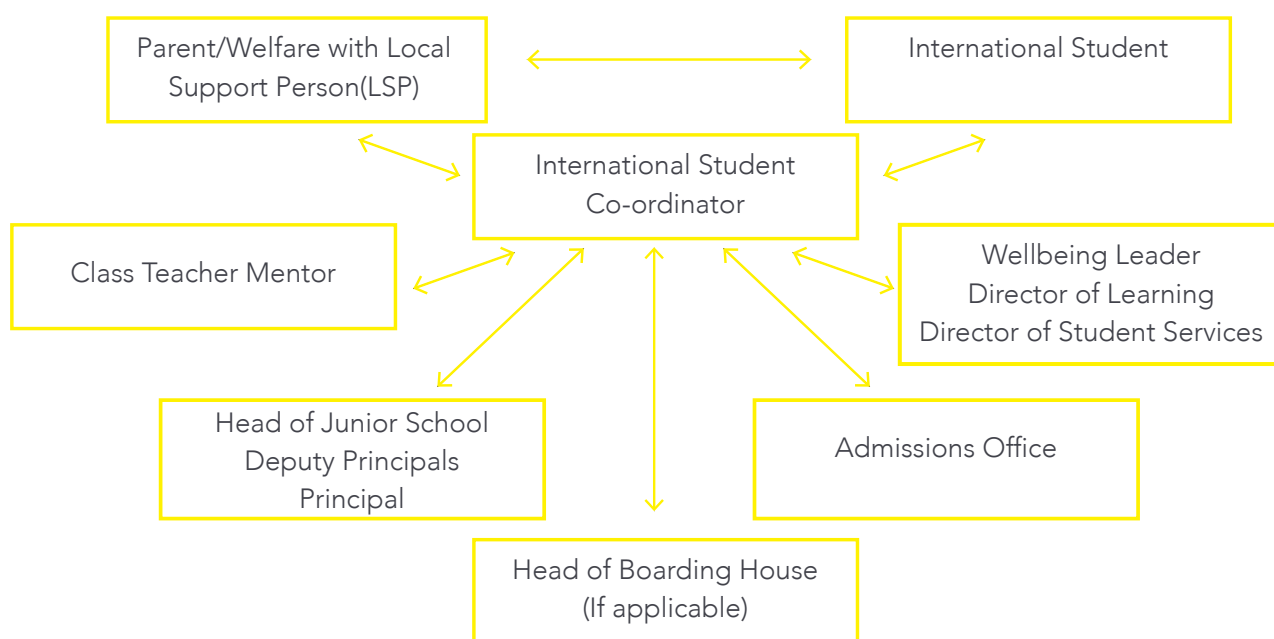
Parent/Welfare with Local Support Person(LSP)

International Student

International Student Co-ordinator

Class Teacher Mentor

Wellbeing Leader
Director of Learning
Director of Student Services

Head of Junior School
Deputy Principals
Principal

Admissions Office

Head of Boarding House
(If applicable)